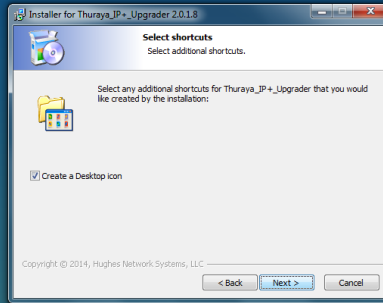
Installer for Thuraya_IP+_Upgrader 2.0.1.8

Select shortcuts

Select additional shortcuts.

Select any additional shortcuts for Thuraya_IP+_Upgrader that you would like created by the installation:

Create a Desktop icon

Copyright © 2014, Hughes Network Systems, LLC

< Back

Next >

Cancel